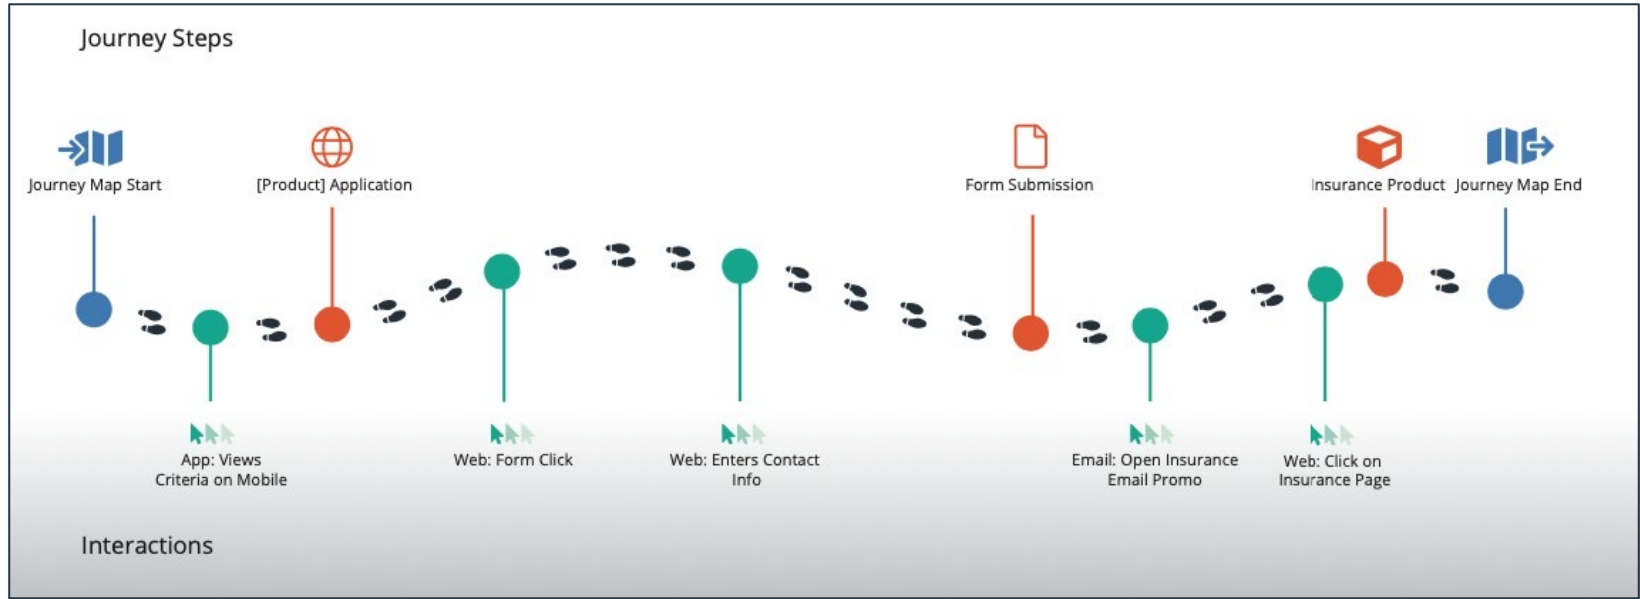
Journey Steps

Journey Map Start

[Product] Application

Form Submission

Insurance Product

Journey Map End

App: Views Criteria on Mobile

Web: Form Click

Web: Enters Contact Info

Email: Open Insurance Email Promo

Web: Click on Insurance Page

Interactions